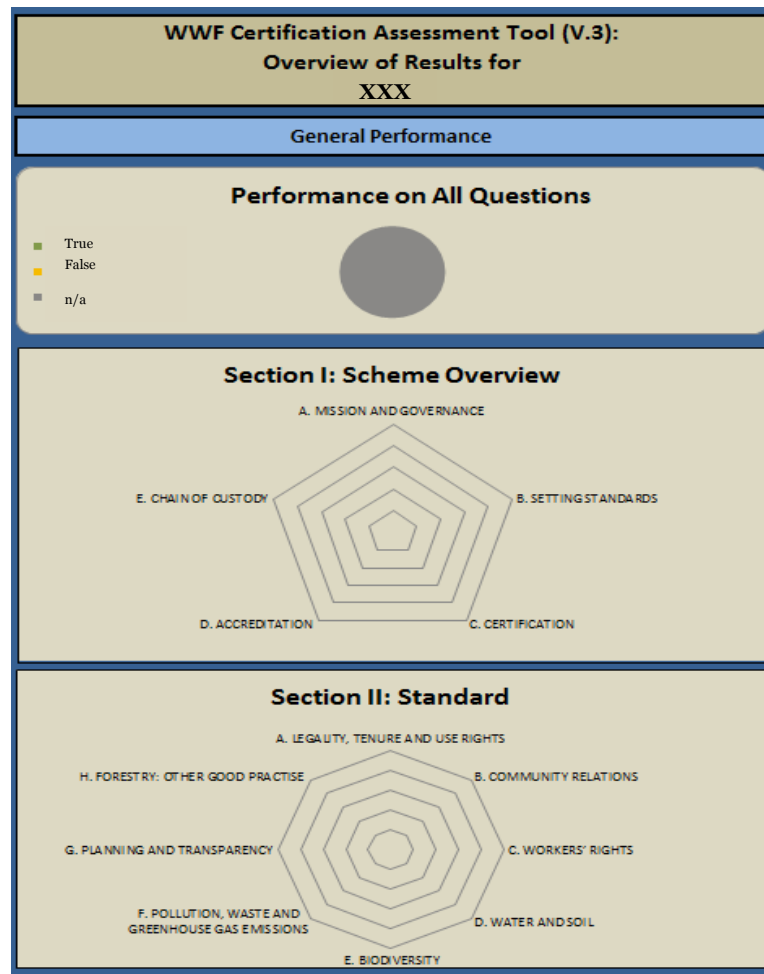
WWF Certification Assessment Tool (V.3):
Overview of Results for
XXX

General Performance

Performance on All Questions

True
False
n/a

Section I: Scheme Overview

A. MISSION AND GOVERNANCE
B. SETTING STANDARDS
C. CERTIFICATION
D. ACCREDITATION
E. CHAIN OF CUSTODY

Section II: Standard

A. LEGALITY, TENURE AND USE RIGHTS
B. COMMUNITY RELATIONS
C. WORKERS' RIGHTS
D. WATER AND SOIL
E. BIODIVERSITY
F. POLLUTION, WASTE AND GREENHOUSE GAS EMISSIONS
G. PLANNING AND TRANSPARENCY
H. FORESTRY: OTHER GOOD PRACTISE